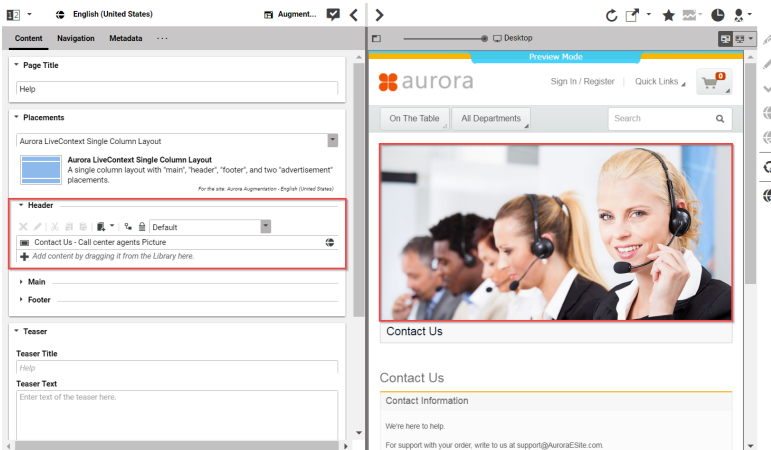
English (United States)
Augment...
Content Navigation Metadata ···
Page Title
Help
Placements
Aurora LiveContext Single Column Layout
Aurora LiveContext Single Column Layout
A single column layout with "main", "header", "footer", and two "advertisement" placements.
For the site: Aurora Augmentation - English (United States)
Header
Default
Contact Us - Call center agents Picture
Add content by dragging it from the Library here.
Main
Footer
Teaser
Teaser Title
Help
Teaser Text
Enter text of the teaser here.
Desktop
Preview Mode
aurora
Sign In / Register
Quick Links
0
On The Table
All Departments
Search
Contact Us
Contact Us
Contact Information
We're here to help.
For support with your order, write to us at support@AuroraESite.com.